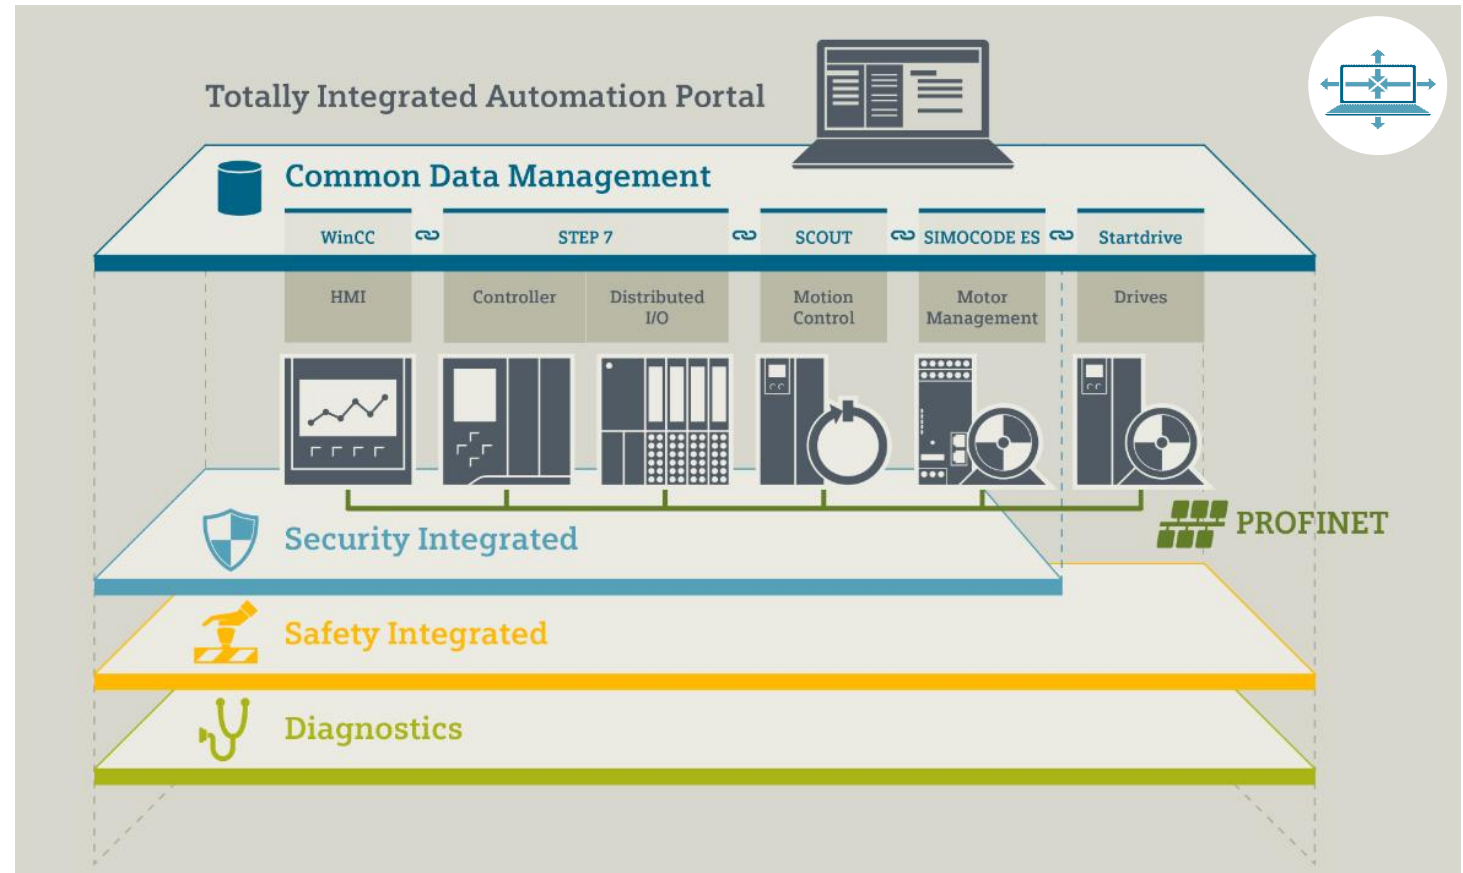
Totally Integrated Automation Portal

Common Data Management

| WinCC | STEP 7 | | SCOUT | SIMOCODE ES | Startdrive |
|---|---|---|---|---|---|
| HMI | Controller | Distributed I/O | Motion Control | Motor Management | Drives |

PROFINET

Security Integrated

Safety Integrated

Diagnostics